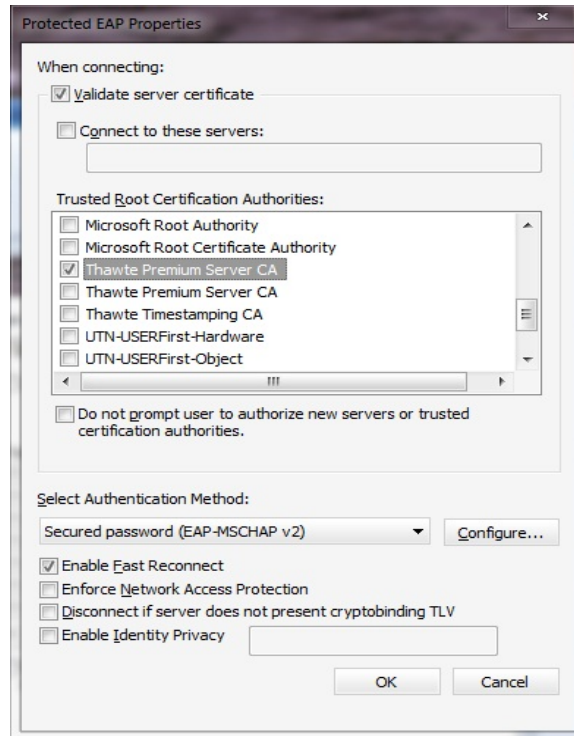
Protected EAP Properties

When connecting:

Validate server certificate

Connect to these servers:

Trusted Root Certification Authorities:

Microsoft Root Authority
Microsoft Root Certificate Authority
Thawte Premium Server CA
Thawte Premium Server CA
Thawte Timestamping CA
UTN-USERFirst-Hardware
UTN-USERFirst-Object

Do not prompt user to authorize new servers or trusted certification authorities.

Select Authentication Method:

Secured password (EAP-MSCHAP v2)

Configure...

Enable Fast Reconnect
Enforce Network Access Protection
Disconnect if server does not present cryptobinding TLV
Enable Identity Privacy

OK

Cancel